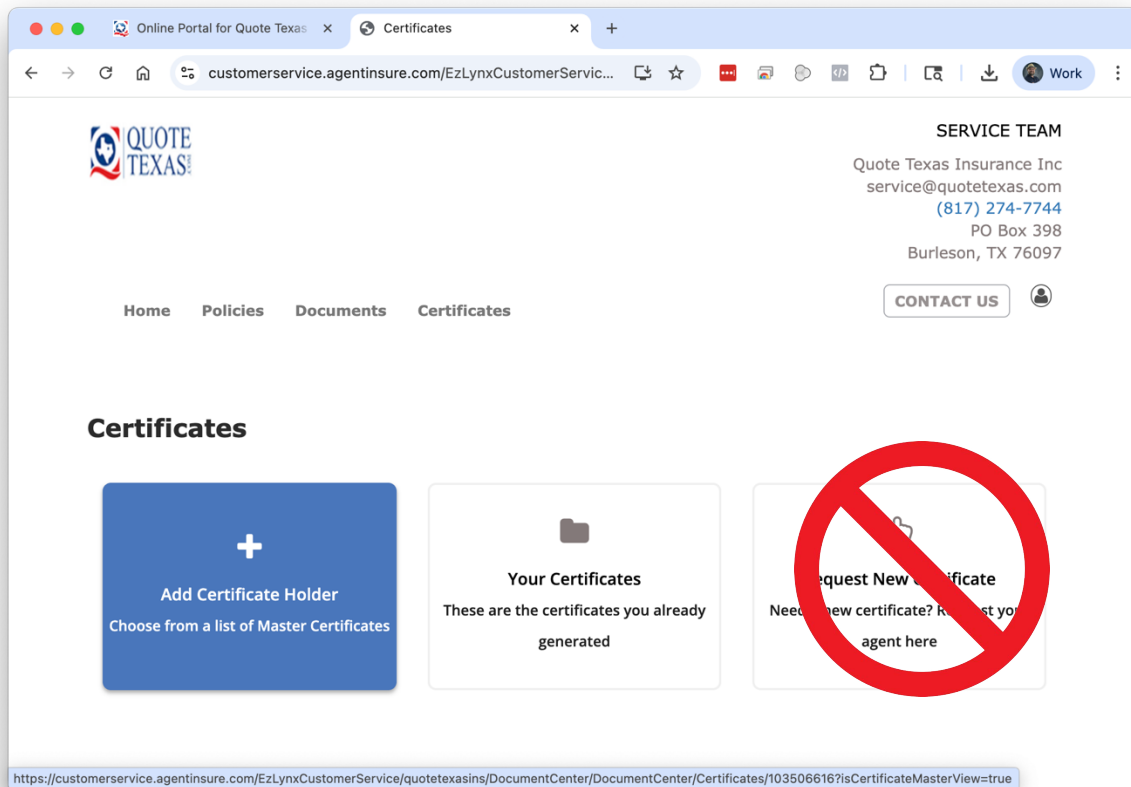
Online Portal for Quote Texas
Certificates
customerservice.agentinsure.com/EzLynxCustomerServic...
Work

QUOTE TEXAS

SERVICE TEAM
Quote Texas Insurance Inc
service@quotetexas.com
(817) 274-7744
PO Box 398
Burleson, TX 76097

Home Policies Documents Certificates
CONTACT US

Certificates

+
Add Certificate Holder
Choose from a list of Master Certificates

Your Certificates
These are the certificates you already generated

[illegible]equest New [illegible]ertificate
Need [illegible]ew certificate? R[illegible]st yo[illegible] agent here

https://customerservice.agentinsure.com/EzLynxCustomerService/quotetexasins/DocumentCenter/DocumentCenter/Certificates/103506616?isCertificateMasterView=true